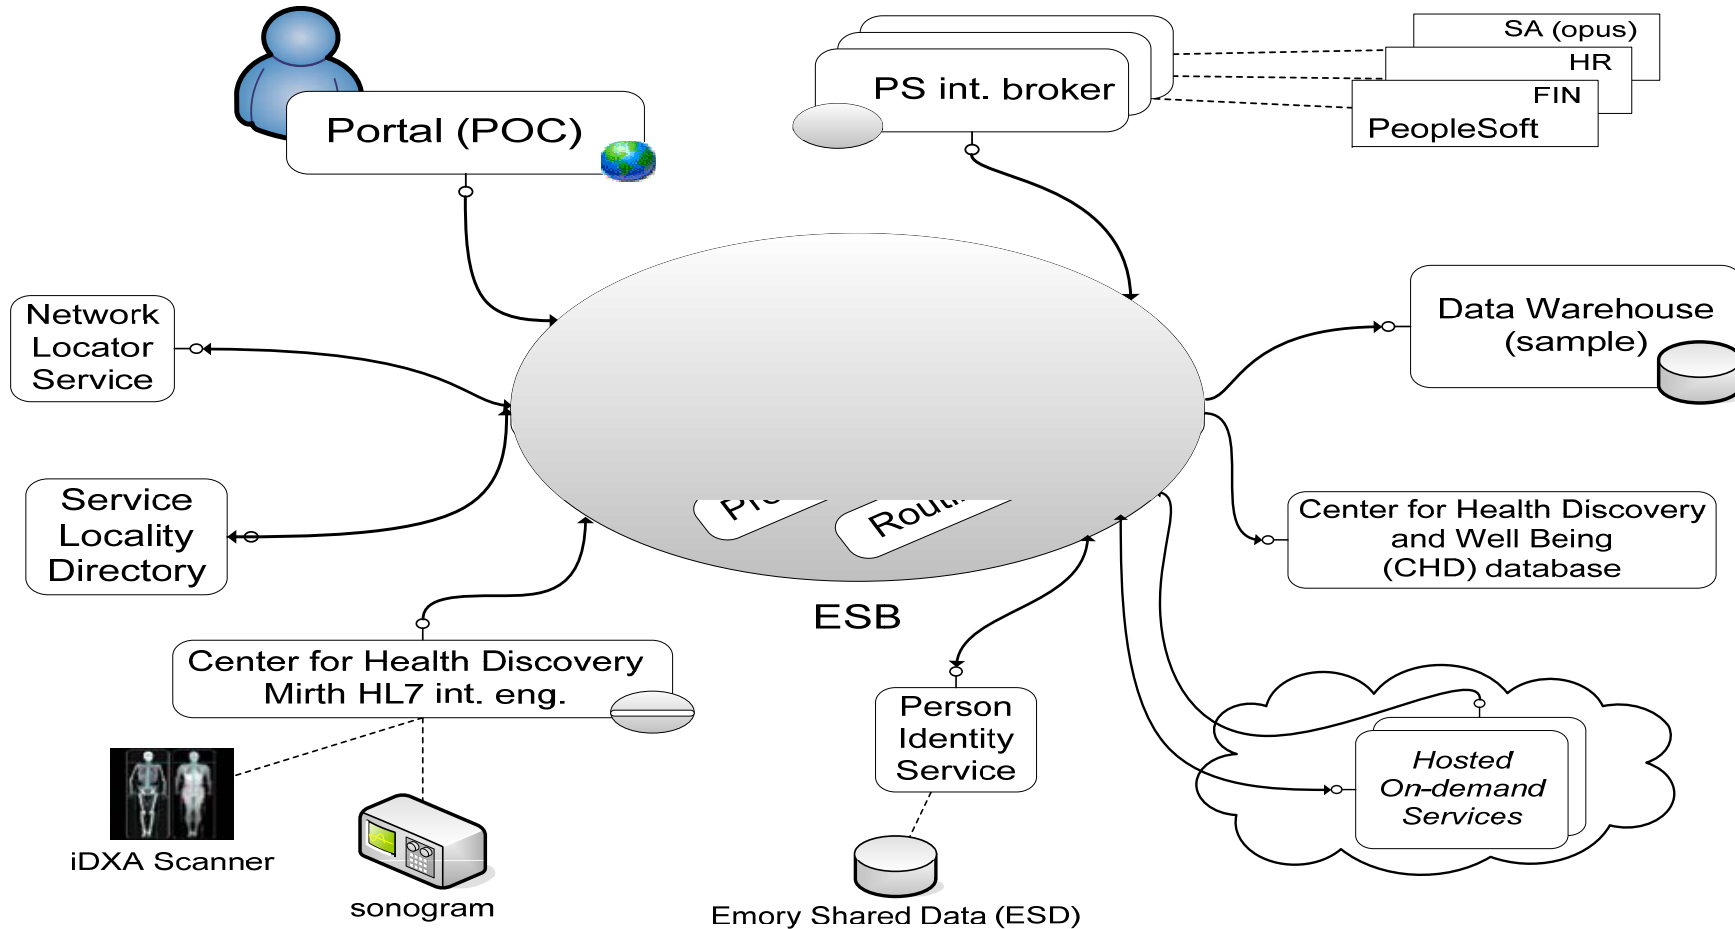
Portal (POC)

PS int. broker

SA (opus)

HR

FIN

PeopleSoft

Network Locator Service

Service Locality Directory

Data Warehouse (sample)

Center for Health Discovery and Well Being (CHD) database

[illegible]

Rou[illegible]

ESB

Center for Health Discovery Mirth HL7 int. eng.

Person Identity Service

Hosted On-demand Services

iDXA Scanner

sonogram

Emory Shared Data (ESD)